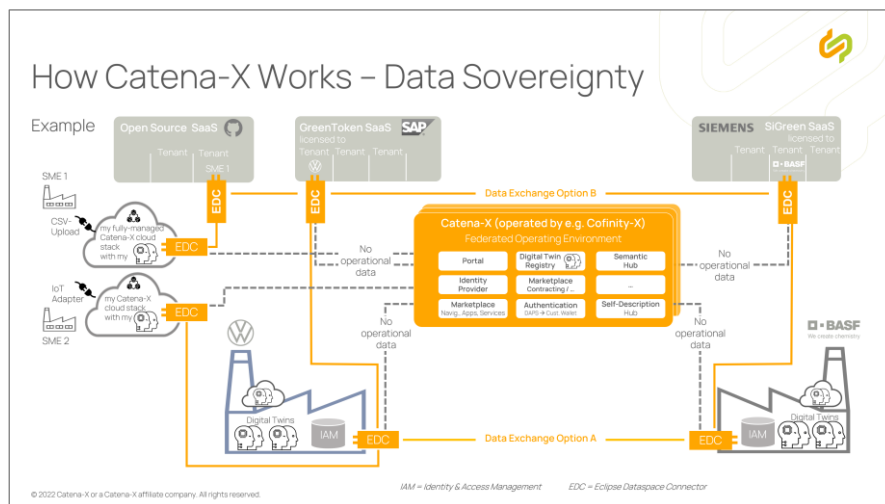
How Catena-X Works – Data Sovereignty

Example

Open Source SaaS

Tenant Tenant SME 1

GreenToken SaaS SAP

licensed to Tenant Tenant Tenant

SIEMENS SiGreen SaaS

licensed to Tenant Tenant BASF Tenant

EDC

EDC

EDC

Data Exchange Option B

SME 1

CSV-Upload

my fully-managed Catena-X cloud stack with my

EDC

IoT Adapter

my Catena-X cloud stack with my

EDC

SME 2

No operational data

Catena-X (operated by e.g. Cofinity-X)

Federated Operating Environment

Portal

Digital Twin Registry

Semantic Hub

Identity Provider

Marketplace Contracting / ...

...

Marketplace Navig., Apps, Services

Authentication DAPS + Cust. Wallet

Self-Description Hub

No operational data

No operational data

No operational data

BASF We create chemistry

Digital Twins

IAM

EDC

Data Exchange Option A

EDC

IAM

Digital Twins

© 2022 Catena-X or a Catena-X affiliate company. All rights reserved.

IAM = Identity & Access Management

EDC = Eclipse Dataspace Connector